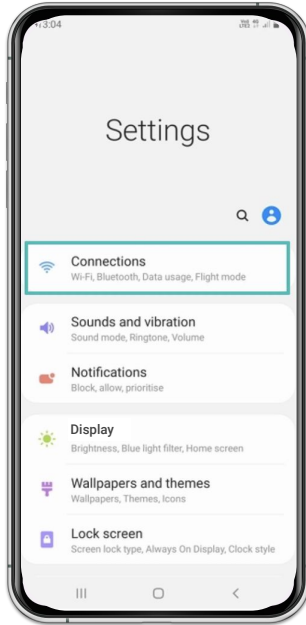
3:04

Settings

Connections
Wi-Fi, Bluetooth, Data usage, Flight mode

Sounds and vibration
Sound mode, Ringtone, Volume

Notifications
Block, allow, prioritise

Display
Brightness, Blue light filter, Home screen

Wallpapers and themes
Wallpapers, Themes, Icons

Lock screen
Screen lock type, Always On Display, Clock style